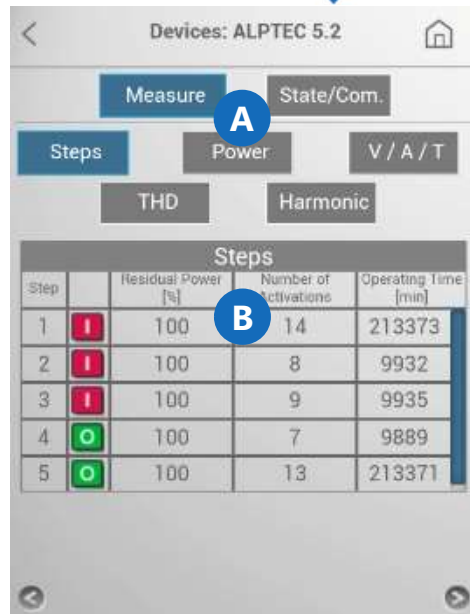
<
Devices: ALPTEC 5.2

Measure
State/Com.
A
Steps
Power
V / A / T
THD
Harmonic

Steps

| Step | | Residual Power [%] | Number of Activations | Operating Time [min] |
|---|---|---|---|---|
| 1 | I | 100 | 14 | 213373 |
| 2 | I | 100 | 8 | 9932 |
| 3 | I | 100 | 9 | 9935 |
| 4 | O | 100 | 7 | 9889 |
| 5 | O | 100 | 13 | 213371 |

B